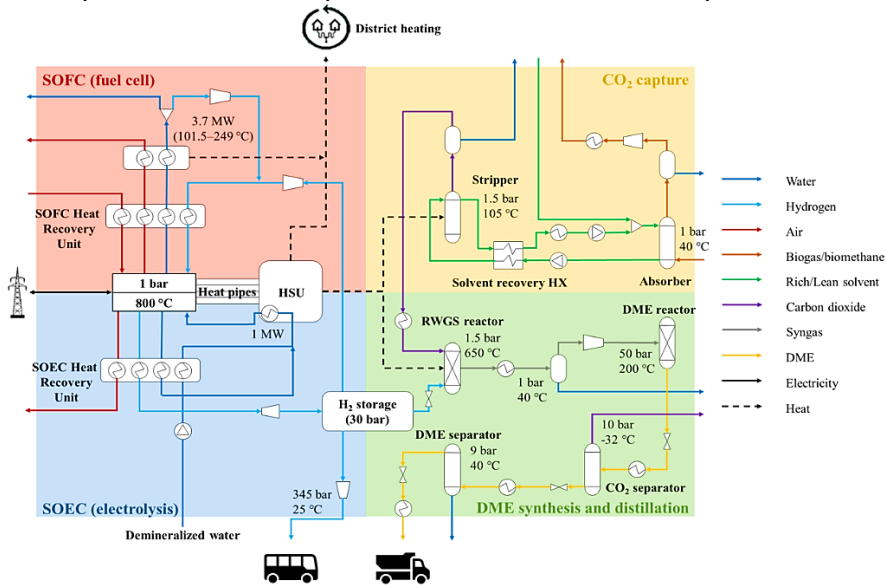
District heating

SOFC (fuel cell)

3.7 MW (101.5–249 °C)

SOFC Heat Recovery Unit

1 bar
800 °C

Heat pipes

HSU

1 MW

SOEC Heat Recovery Unit

SOEC (electrolysis)

Demineralized water

$H_2$ storage (30 bar)

345 bar
25 °C

$CO_2$ capture

Stripper
1.5 bar
105 °C

Solvent recovery HX

1 bar
40 °C

Absorber

RWGS reactor
1.5 bar
650 °C

1 bar
40 °C

DME reactor

50 bar
200 °C

10 bar
-32 °C

DME separator
9 bar
40 °C

$CO_2$ separator

DME synthesis and distillation

Water
Hydrogen
Air
Biogas/biomethane
Rich/Lean solvent
Carbon dioxide
Syngas
DME
Electricity
Heat